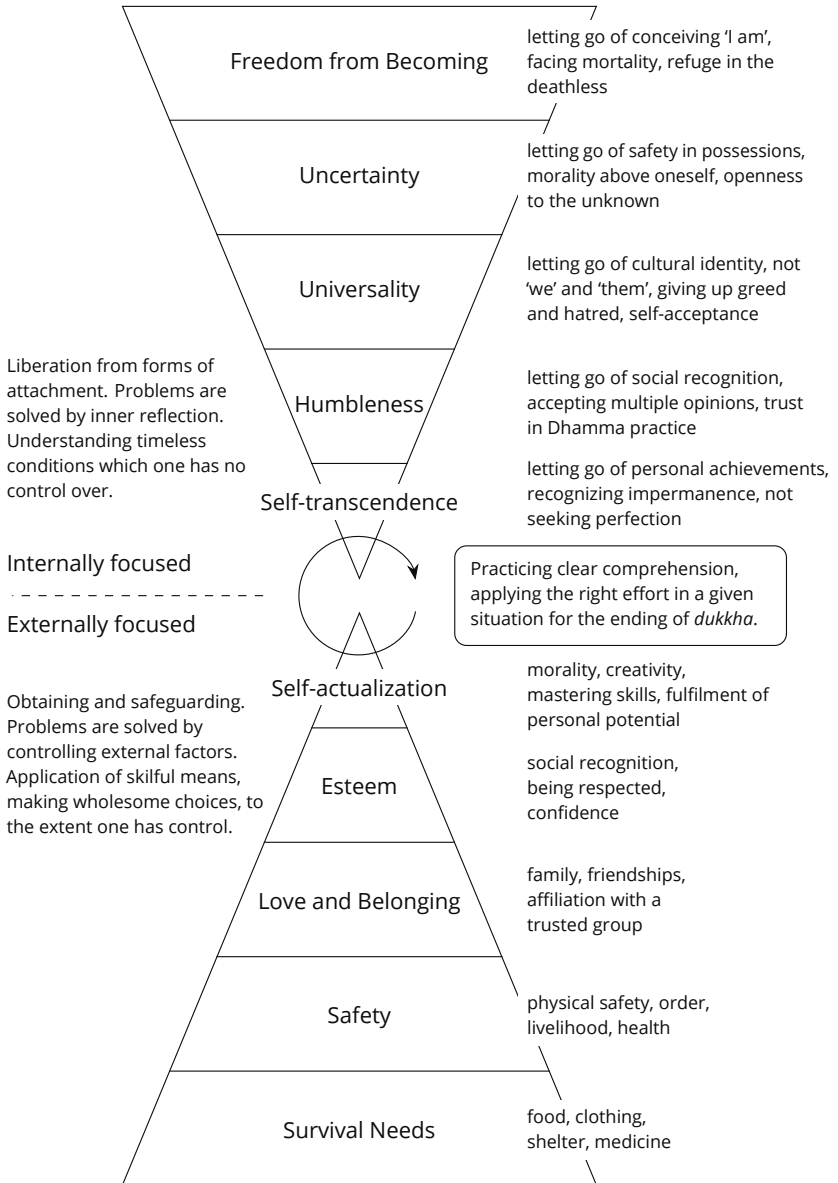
Freedom from Becoming

letting go of conceiving 'I am', facing mortality, refuge in the deathless

Uncertainty

letting go of safety in possessions, morality above oneself, openness to the unknown

Universality

letting go of cultural identity, not 'we' and 'them', giving up greed and hatred, self-acceptance

Liberation from forms of attachment. Problems are solved by inner reflection. Understanding timeless conditions which one has no control over.

Humbleness

letting go of social recognition, accepting multiple opinions, trust in Dhamma practice

letting go of personal achievements, recognizing impermanence, not seeking perfection

Self-transcendence

Internally focused

Externally focused

Practicing clear comprehension, applying the right effort in a given situation for the ending of *dukkha*.

Self-actualization

morality, creativity, mastering skills, fulfilment of personal potential

Obtaining and safeguarding. Problems are solved by controlling external factors. Application of skilful means, making wholesome choices, to the extent one has control.

Esteem

social recognition, being respected, confidence

Love and Belonging

family, friendships, affiliation with a trusted group

Safety

physical safety, order, livelihood, health

Survival Needs

food, clothing, shelter, medicine